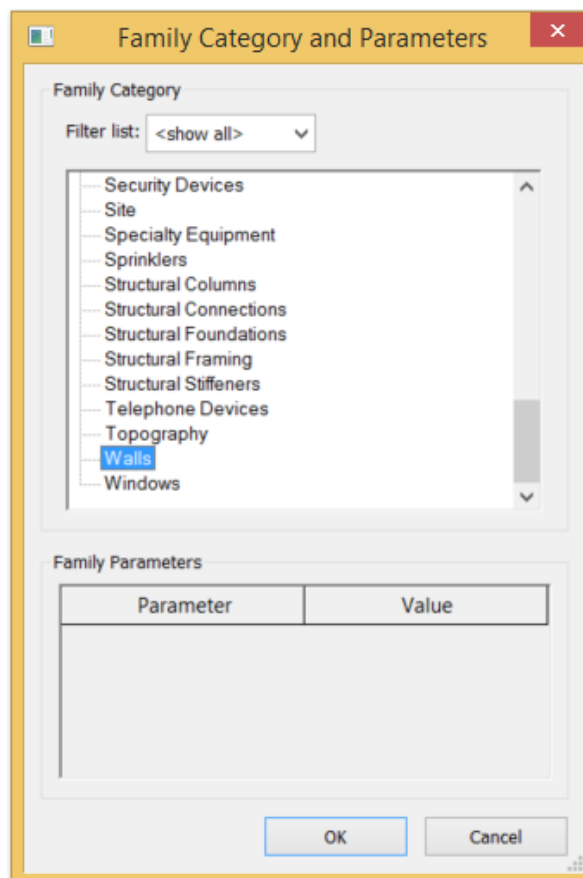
Family Category and Parameters

Family Category

Filter list: <show all>

Security Devices
Site
Specialty Equipment
Sprinklers
Structural Columns
Structural Connections
Structural Foundations
Structural Framing
Structural Stiffeners
Telephone Devices
Topography
Walls
Windows

Family Parameters

| Parameter | Value |
|---|---|
| | |

OK Cancel